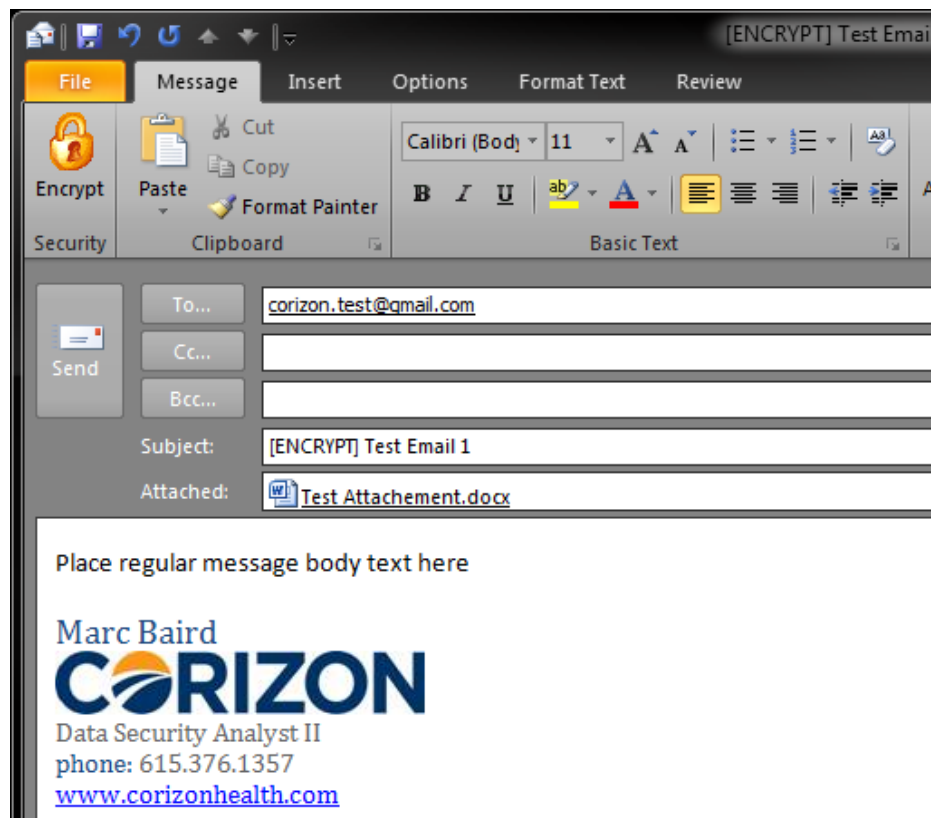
[ENCRYPT] Test Emai

File Message Insert Options Format Text Review

Encrypt
Security

Paste
Cut
Copy
Format Painter
Clipboard

Calibri (Body) 11
B I U
Basic Text

Send
To...
corizon.test@gmail.com
Cc...
Bcc...
Subject:
[ENCRYPT] Test Email 1
Attached:
Test Attachement.docx

Place regular message body text here

Marc Baird
CORIZON
Data Security Analyst II
phone: 615.376.1357
www.corizonhealth.com